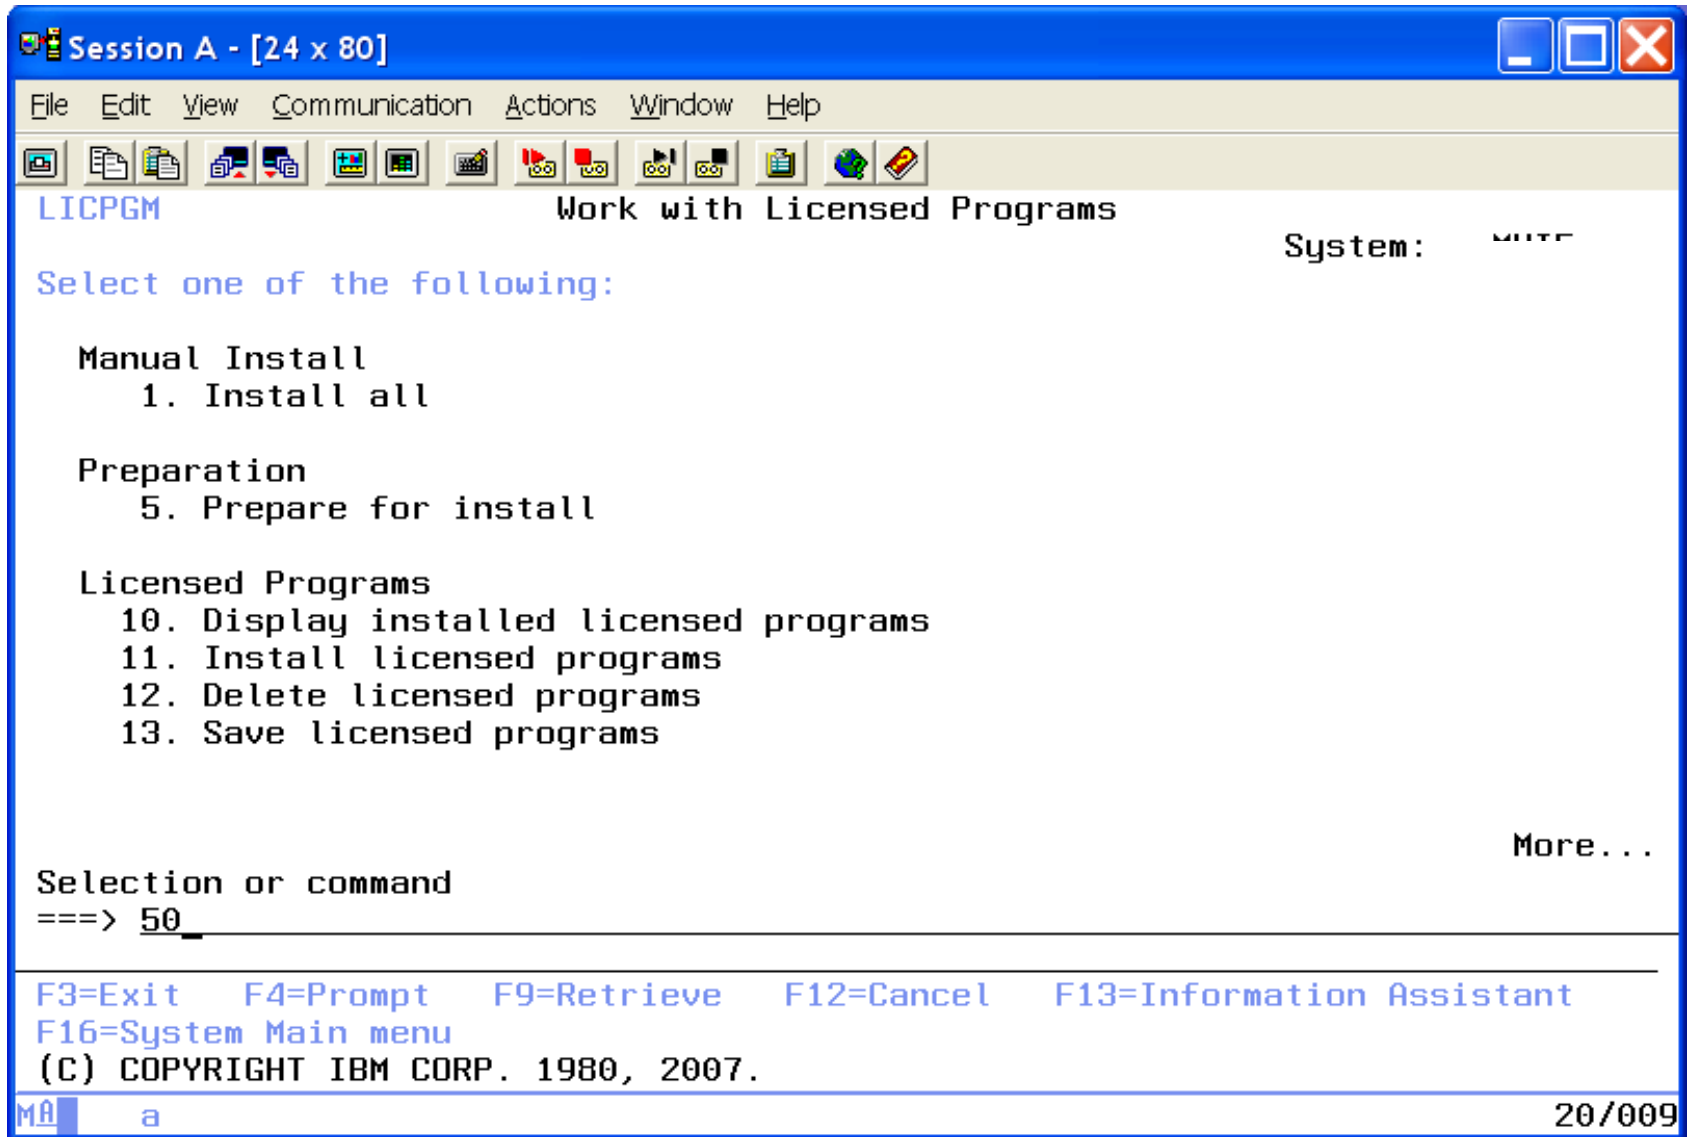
Session A - [24 x 80]

File Edit View Communication Actions Window Help

LICPGM Work with Licensed Programs

System: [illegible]

Select one of the following:

Manual Install
1. Install all

Preparation
5. Prepare for install

Licensed Programs
10. Display installed licensed programs
11. Install licensed programs
12. Delete licensed programs
13. Save licensed programs

More...

Selection or command
===> 50

F3=Exit F4=Prompt F9=Retrieve F12=Cancel F13=Information Assistant
F16=System Main menu
(C) COPYRIGHT IBM CORP. 1980, 2007.

MA a 20/009